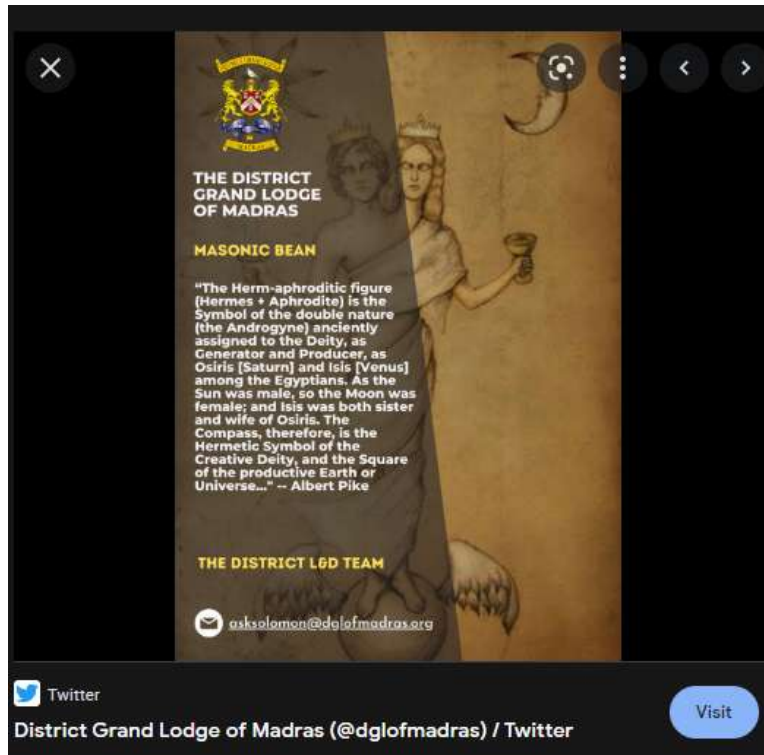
THE DISTRICT GRAND LODGE OF MADRAS

MASONIC BEAN

"The Herm-aphroditic figure (Hermes + Aphrodite) is the Symbol of the double nature (the Androgyne) anciently assigned to the Deity, as Generator and Producer, as Osiris [Saturn] and Isis [Venus] among the Egyptians. As the Sun was male, so the Moon was female; and Isis was both sister and wife of Osiris. The Compass, therefore, is the Hermetic Symbol of the Creative Deity, and the Square of the productive Earth or Universe..." -- Albert Pike

THE DISTRICT L&D TEAM

asksolomon@dglofmadras.org

Twitter

District Grand Lodge of Madras (@dglofmadras) / Twitter

Visit